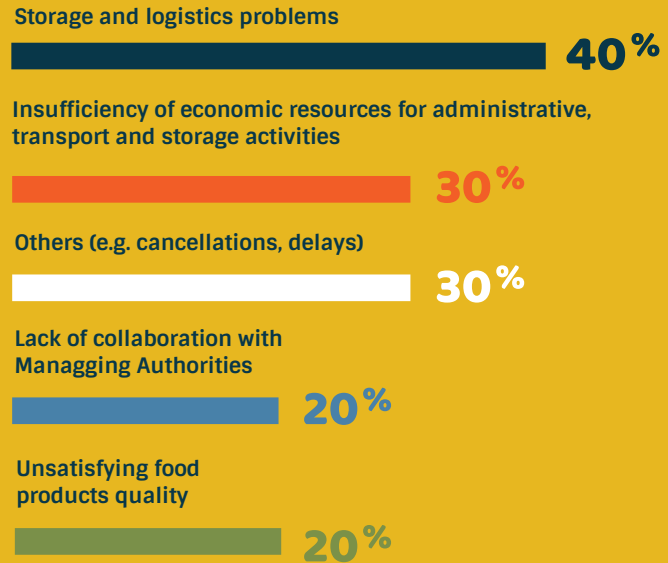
Storage and logistics problems

40%

Insufficiency of economic resources for administrative, transport and storage activities

30%

Others (e.g. cancellations, delays)

30%

Lack of collaboration with Managging Authorities

20%

Unsatisfying food products quality

20%